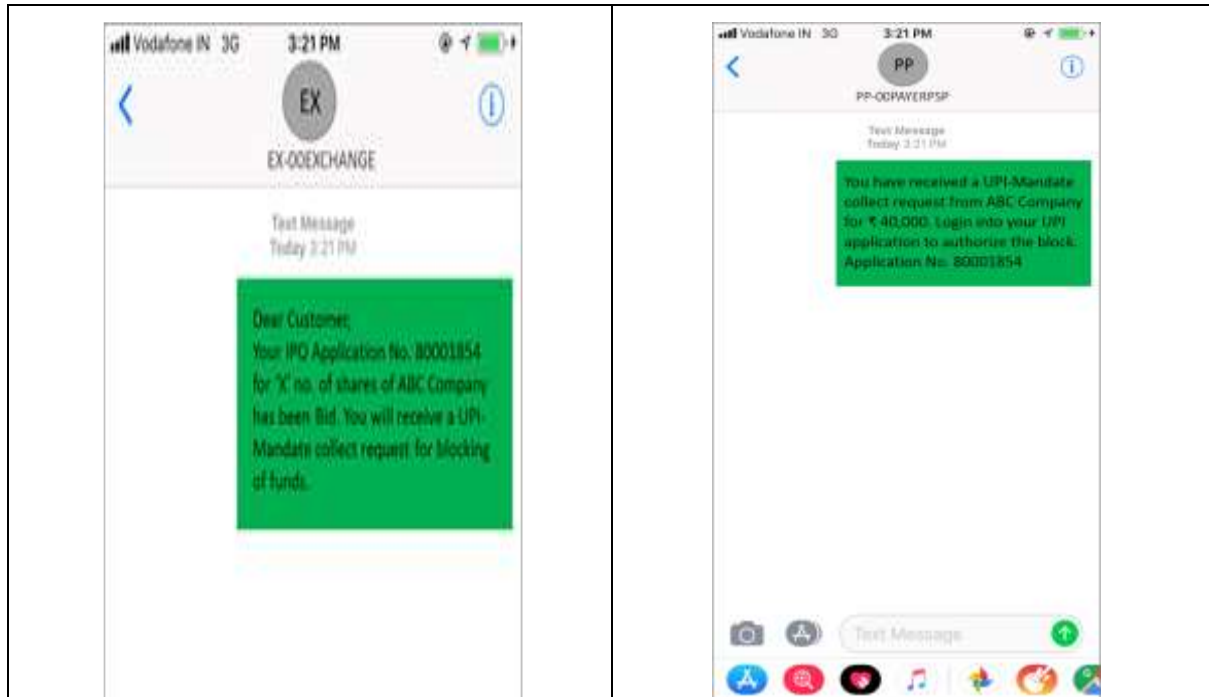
Vodafone IN 3G 3:21 PM

EX

EX-00EXCHANGE

Text Message
Today 3:21 PM

Dear Customer,
Your IPO Application No. 80001854 for 'X' no. of shares of ABC Company has been Bid. You will receive a UPI-Mandate collect request for blocking of funds.

Vodafone IN 3G 3:21 PM

PP

PP-00PAYERPSP

Text Message
Today 3:21 PM

You have received a UPI-Mandate collect request from ABC Company for ₹ 40,000. Login into your UPI application to authorize the block: Application No. 80001854

Text Message